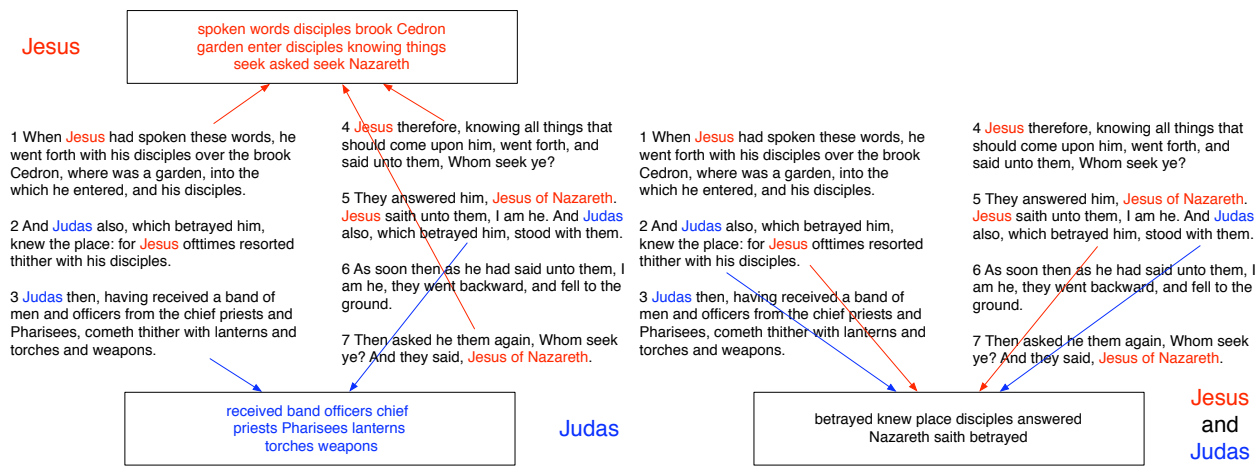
Jesus

spoken words disciples brook Cedron garden enter disciples knowing things seek asked seek Nazareth

1 When Jesus had spoken these words, he went forth with his disciples over the brook Cedron, where was a garden, into the which he entered, and his disciples.

2 And Judas also, which betrayed him, knew the place: for Jesus ofttimes resorted thither with his disciples.

3 Judas then, having received a band of men and officers from the chief priests and Pharisees, cometh thither with lanterns and torches and weapons.

4 Jesus therefore, knowing all things that should come upon him, went forth, and said unto them, Whom seek ye?

5 They answered him, Jesus of Nazareth. Jesus saith unto them, I am he. And Judas also, which betrayed him, stood with them.

6 As soon then as he had said unto them, I am he, they went backward, and fell to the ground.

7 Then asked he them again, Whom seek ye? And they said, Jesus of Nazareth.

received band officers chief priests Pharisees lanterns torches weapons

Judas

1 When Jesus had spoken these words, he went forth with his disciples over the brook Cedron, where was a garden, into the which he entered, and his disciples.

2 And Judas also, which betrayed him, knew the place: for Jesus ofttimes resorted thither with his disciples.

3 Judas then, having received a band of men and officers from the chief priests and Pharisees, cometh thither with lanterns and torches and weapons.

4 Jesus therefore, knowing all things that should come upon him, went forth, and said unto them, Whom seek ye?

5 They answered him, Jesus of Nazareth. Jesus saith unto them, I am he. And Judas also, which betrayed him, stood with them.

6 As soon then as he had said unto them, I am he, they went backward, and fell to the ground.

7 Then asked he them again, Whom seek ye? And they said, Jesus of Nazareth.

betrayed knew place disciples answered Nazareth saith betrayed

Jesus and Judas